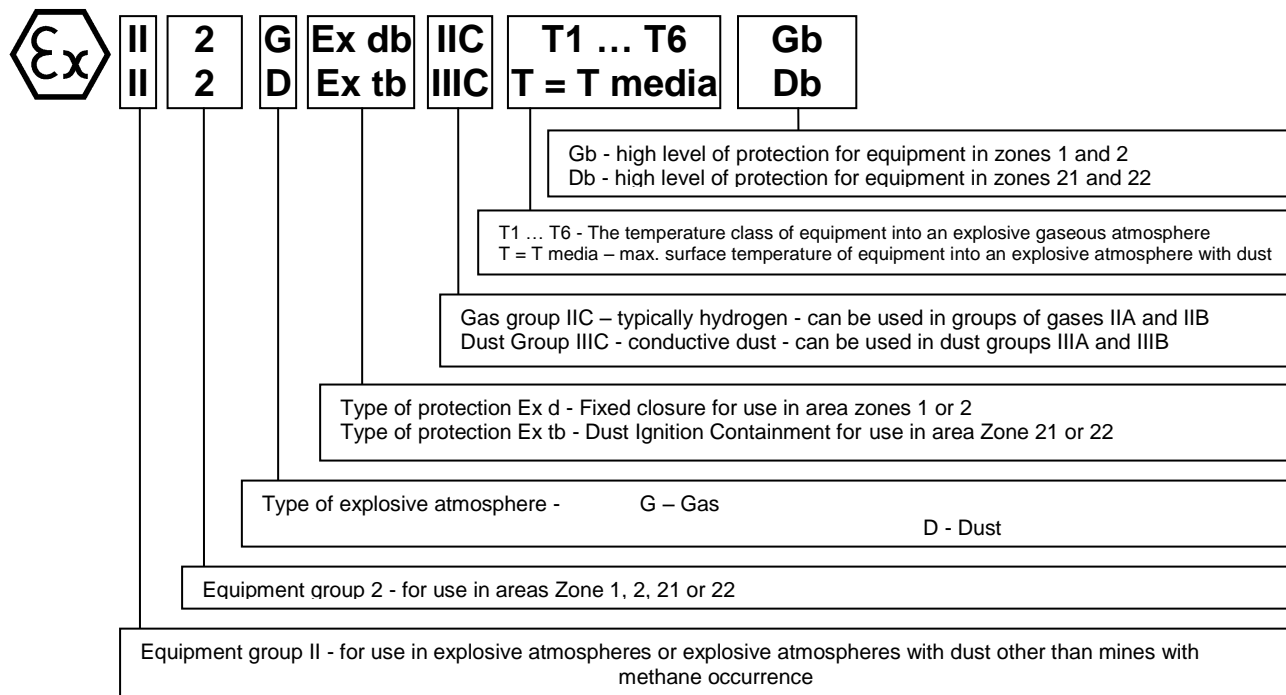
Ex

| II | 2 | G | Ex db | IIC | T1 … T6 | Gb |
|---|---|---|---|---|---|---|
| II | 2 | D | Ex tb | IIIC | T = T media | Db |

Gb - high level of protection for equipment in zones 1 and 2
Db - high level of protection for equipment in zones 21 and 22

T1 … T6 - The temperature class of equipment into an explosive gaseous atmosphere
T = T media – max. surface temperature of equipment into an explosive atmosphere with dust

Gas group IIC – typically hydrogen - can be used in groups of gases IIA and IIB
Dust Group IIIC - conductive dust - can be used in dust groups IIIA and IIIB

Type of protection Ex d - Fixed closure for use in area zones 1 or 2
Type of protection Ex tb - Dust Ignition Containment for use in area Zone 21 or 22

Type of explosive atmosphere - G – Gas
D - Dust

Equipment group 2 - for use in areas Zone 1, 2, 21 or 22

Equipment group II - for use in explosive atmospheres or explosive atmospheres with dust other than mines with methane occurrence